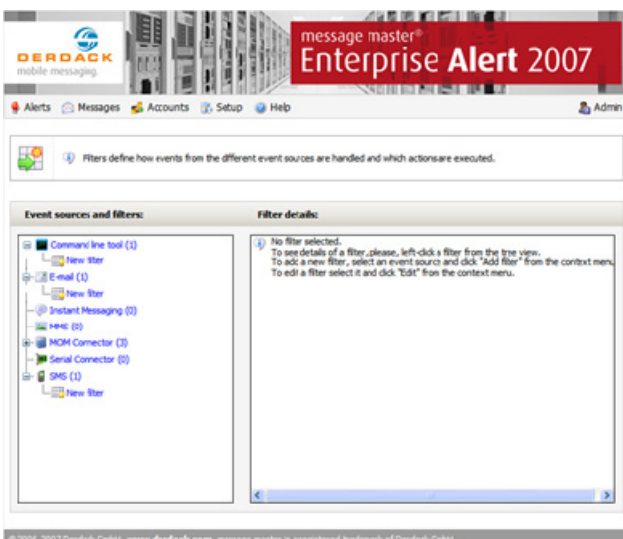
DERDACK
mobile messaging.

message master®
Enterprise Alert 2007

Alerts Messages Accounts Setup Help Admin

Filters define how events from the different event sources are handled and which actionsare executed.

Event sources and filters:

Command line tool (1)
New filter
E-mail (1)
New filter
Instant Messaging (0)
MME (0)
MOM Connector (3)
Serial Connector (0)
SMS (1)
New filter

Filter details:

No filter selected.
To see details of a filter, please, left-click a filter from the tree view.
To add a new filter, select an event source and click "Add filter" from the context menu.
To edit a filter select it and click "Edit" from the context menu.

© 2006-2007 Derdack GmbH, www.derdack.com, message master is a registered trademark of Derdack GmbH